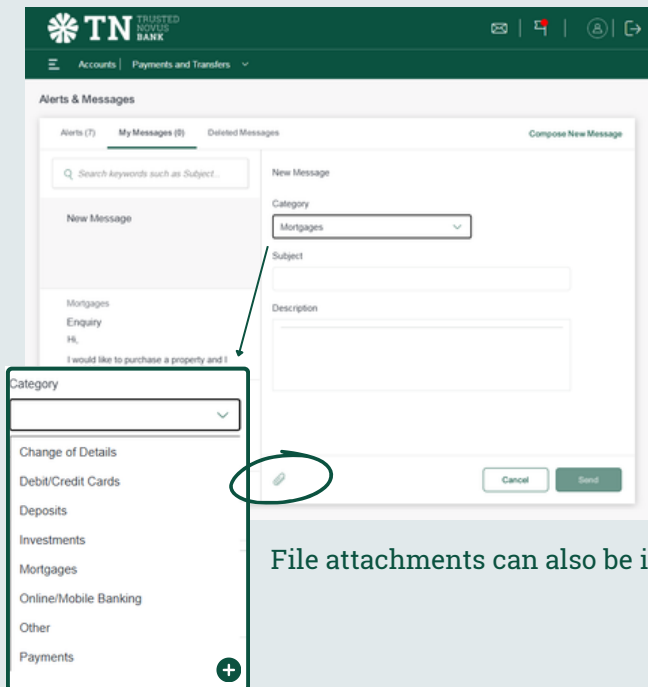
TN TRUSTED NOVUS BANK

Accounts | Payments and Transfers

Alerts & Messages

Alerts (7) My Messages (0) Deleted Messages

Compose New Message

Search keywords such as Subject...

New Message

Mortgages
Enquiry
Hi,
I would like to purchase a property and I

New Message

Category
Mortgages

Subject

Description

Cancel Send

Category

Change of Details
Debit/Credit Cards
Deposits
Investments
Mortgages
Online/Mobile Banking
Other
Payments

File attachments can also be i